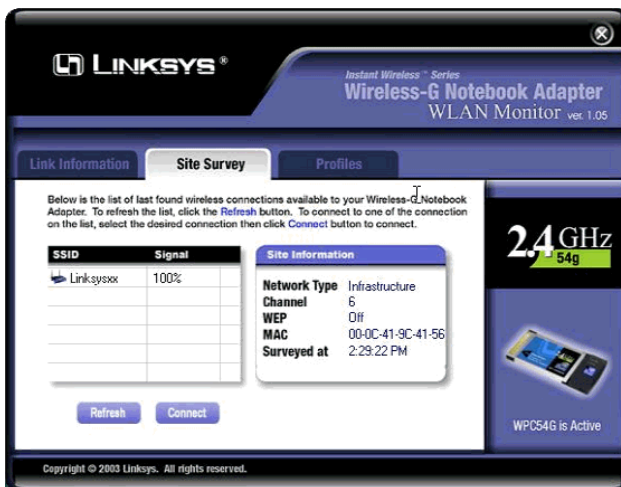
LINKSYS®

Instant Wireless™ Series
Wireless-G Notebook Adapter
WLAN Monitor ver. 1.05

Link Information | Site Survey | Profiles

Below is the list of last found wireless connections available to your Wireless-G Notebook Adapter. To refresh the list, click the Refresh button. To connect to one of the connection on the list, select the desired connection then click Connect button to connect.

| SSID | Signal |
|---|---|
| Linksysxx | 100% |

Site Information

Network Type Infrastructure
Channel 6
WEP Off
MAC 00-0C-41-9C-41-56
Surveyed at 2:29:22 PM

Refresh
Connect

2.4 GHz
54g

WPC54G is Active

Copyright © 2003 Linksys. All rights reserved.